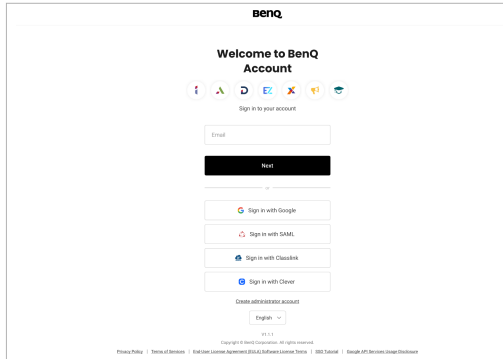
BenQ

Welcome to BenQ Account

Sign in to your account

Email

Next

or

Sign in with Google

Sign in with SAML

Sign in with Classlink

Sign in with Clever

Create administrator account

English

V1.1.1

Copyright © BenQ Corporation. All rights reserved.

Privacy Policy | Terms of Services | End User License Agreement (EULA) Software License Terms | SSO Tutorial | Google API Services Usage Disclosure